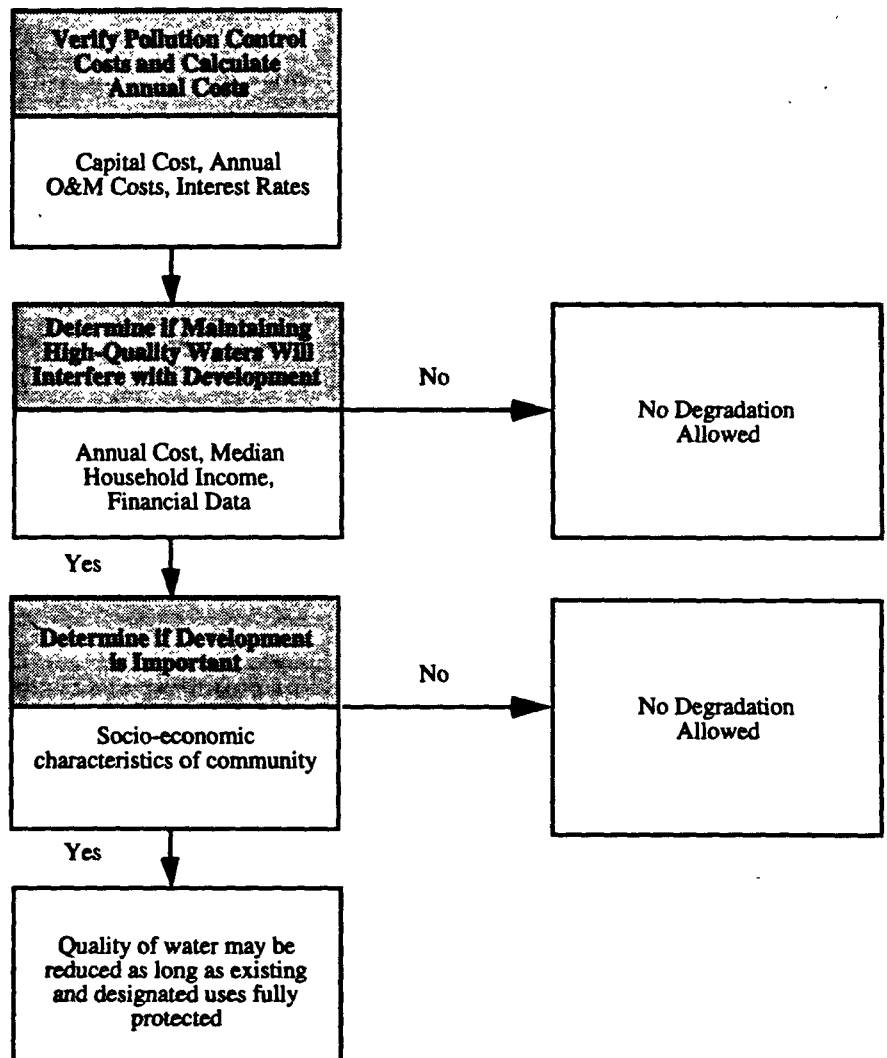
Verify Pollution Control Costs and Calculate Annual Costs

Capital Cost, Annual O&M Costs, Interest Rates

Determine If Maintaining High-Quality Waters Will Interfere with Development

No

No Degradation Allowed

Annual Cost, Median Household Income, Financial Data

Yes

Determine If Development is Important

No

No Degradation Allowed

Socio-economic characteristics of community

Yes

Quality of water may be reduced as long as existing and designated uses fully protected